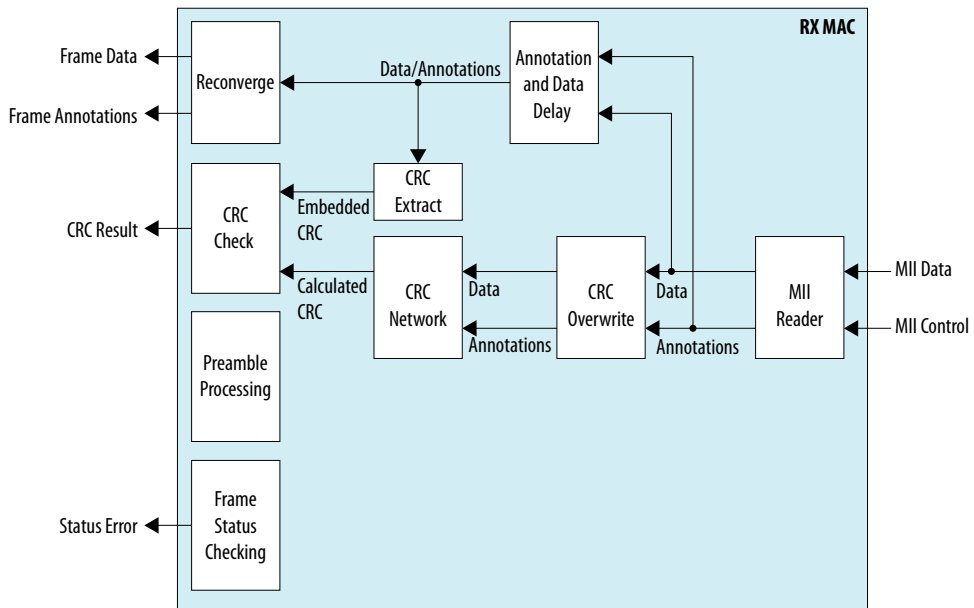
RX MAC

Frame Data

Frame Annotations

Reconverge

Data/Annotations

Annotation and Data Delay

CRC Extract

CRC Result

CRC Check

Embedded CRC

Calculated CRC

CRC Network

Data

Annotations

CRC Overwrite

Data

Annotations

MII Reader

MII Data

MII Control

Preamble Processing

Status Error

Frame Status Checking